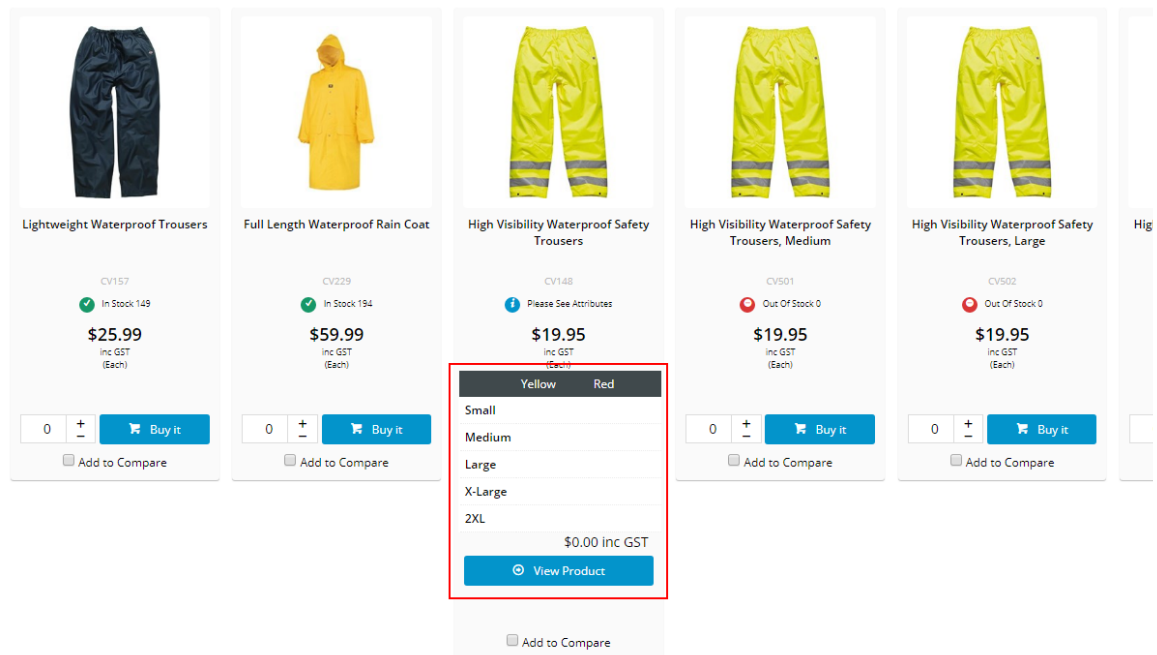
Lightweight Waterproof Trousers

CV157

In Stock 149

$25.99
inc GST
(Each)

0 + −
Buy it

Add to Compare

Full Length Waterproof Rain Coat

CV229

In Stock 194

$59.99
inc GST
(Each)

0 + −
Buy it

Add to Compare

High Visibility Waterproof Safety Trousers

CV148

Please See Attributes

$19.95
inc GST
(Each)

| Yellow | Red |
|---|---|
| Small | |
| Medium | |
| Large | |
| X-Large | |
| 2XL | |

$0.00 inc GST

View Product

Add to Compare

High Visibility Waterproof Safety Trousers, Medium

CV501

Out Of Stock 0

$19.95
inc GST
(Each)

0 + −
Buy it

Add to Compare

High Visibility Waterproof Safety Trousers, Large

CV502

Out Of Stock 0

$19.95
inc GST
(Each)

0 + −
Buy it

Add to Compare

Hig